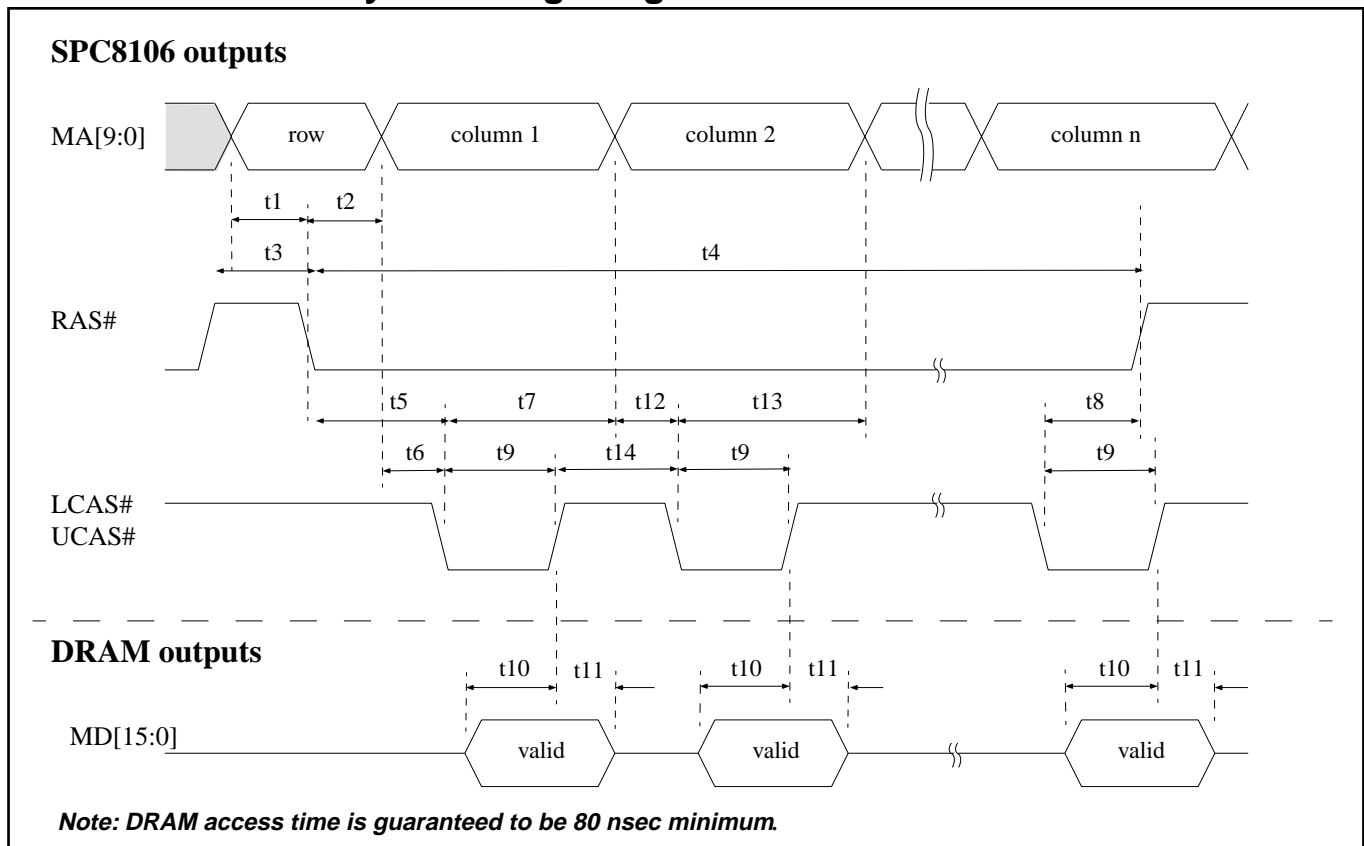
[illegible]

SPC8106 outputs

MA[9:0]

row

column 1

column 2

column n

t1

t2

t3

t4

RAS#

t5

t7

t12

t13

t8

t6

t9

t14

t9

t9

LCAS#
UCAS#

DRAM outputs

t10

t11

t10

t11

t10

t11

MD[15:0]

valid

valid

valid

Note: DRAM access time is guaranteed to be 80 nsec minimum.